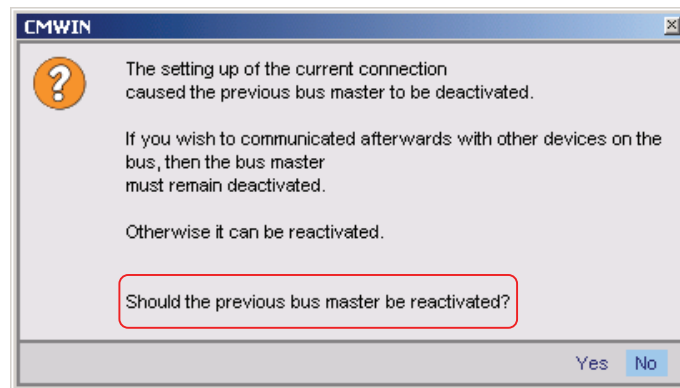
CMWIN

?

The setting up of the current connection caused the previous bus master to be deactivated.

If you wish to communicated afterwards with other devices on the bus, then the bus master must remain deactivated.

Otherwise it can be reactivated.

Should the previous bus master be reactivated?

Yes No